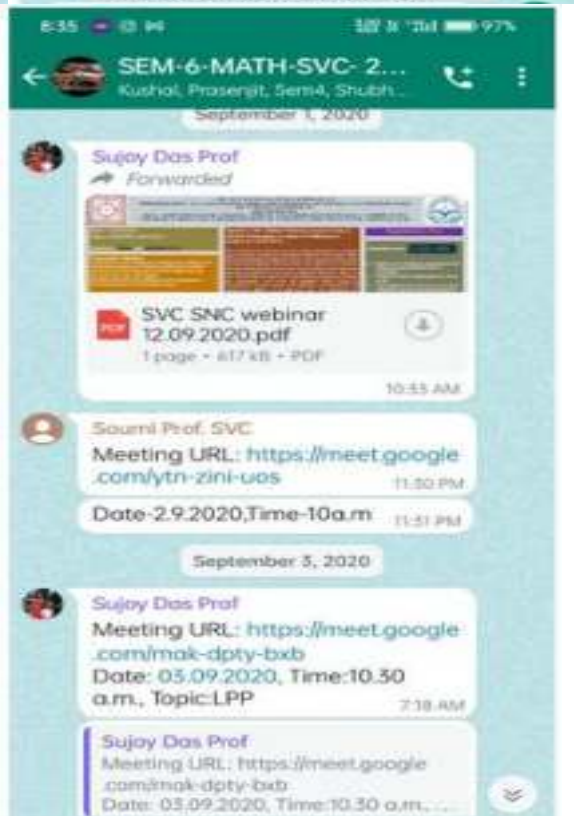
8:35 97%

SEM-6-MATH-SVC- 2...
Kushal, Prasenjit, Sem4, Shubh...

September 1, 2020

Sujoy Das Prof
Forwarded

SVC SNC webinar 12.09.2020.pdf
1 page • 417 kB • PDF
10:33 AM

Soumi Prof. SVC
Meeting URL: https://meet.google.com/ytn-zini-uos 11:30 PM

Date-2.9.2020,Time-10a.m 11:31 PM

September 3, 2020

Sujoy Das Prof
Meeting URL: https://meet.google.com/mak-dpty-bxb
Date: 03.09.2020, Time:10.30 a.m., Topic:LPP 7:18 AM

Sujoy Das Prof
Meeting URL: https://meet.google.com/mak-dpty-bxb
Date: 03.09.2020, Time:10.30 a.m., ...